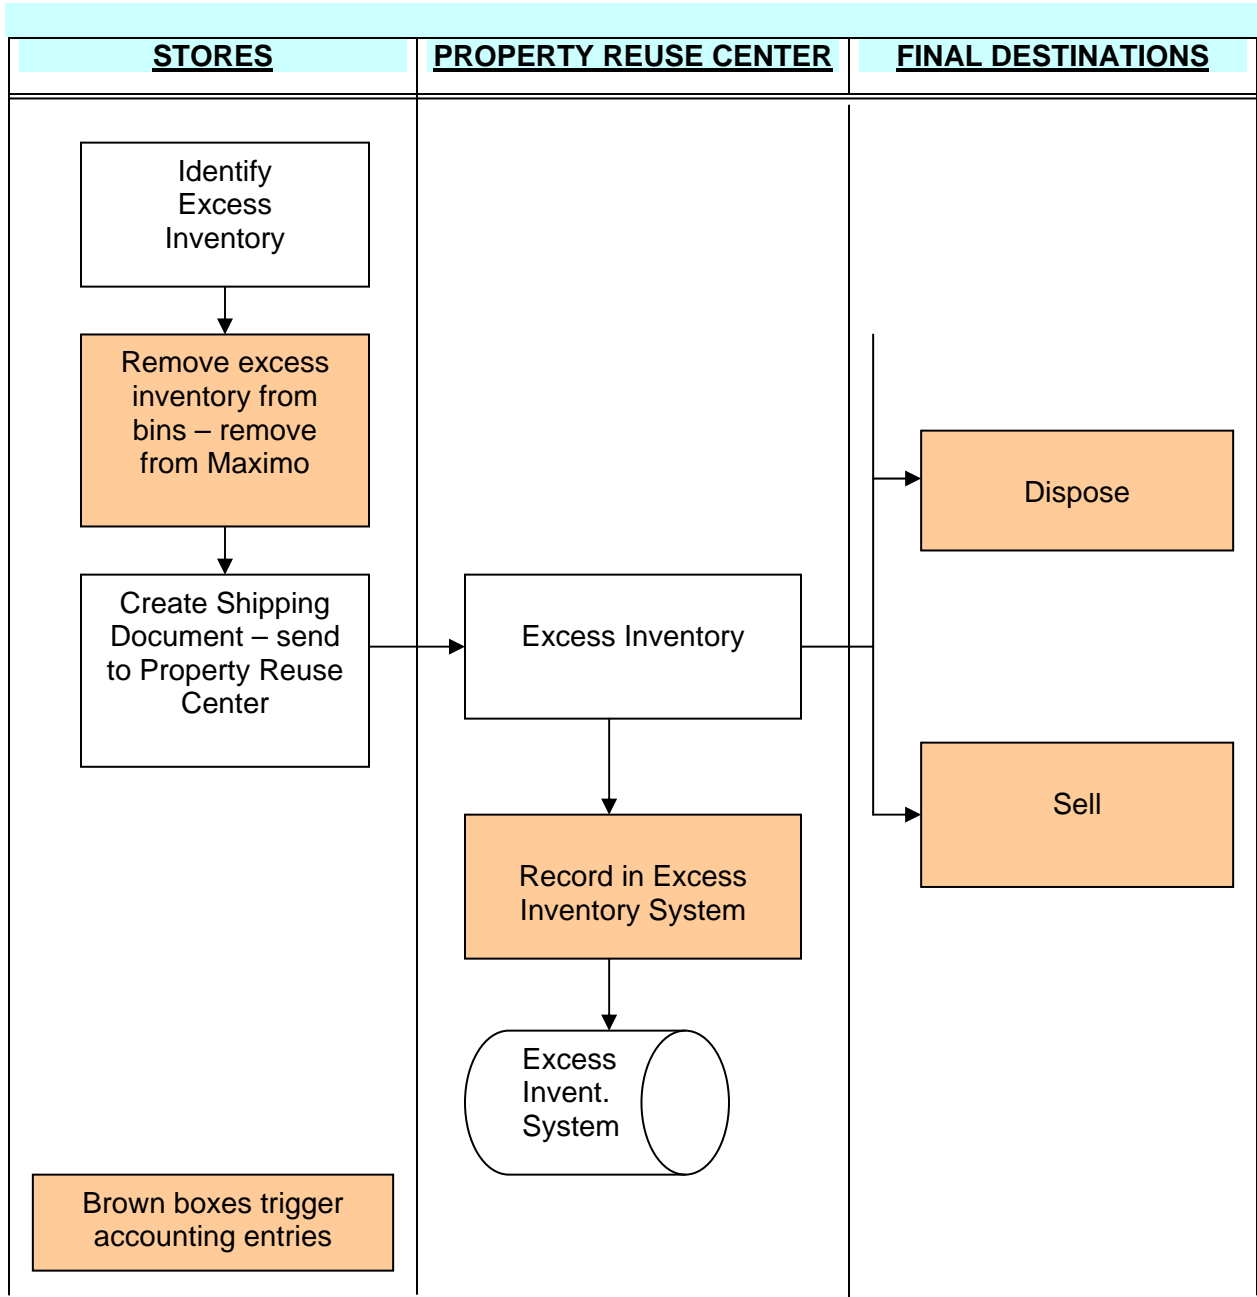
STORES

PROPERTY REUSE CENTER

FINAL DESTINATIONS

Identify Excess Inventory

Remove excess inventory from bins – remove from Maximo

Create Shipping Document – send to Property Reuse Center

Excess Inventory

Record in Excess Inventory System

Excess Invent. System

Dispose

Sell

Brown boxes trigger accounting entries